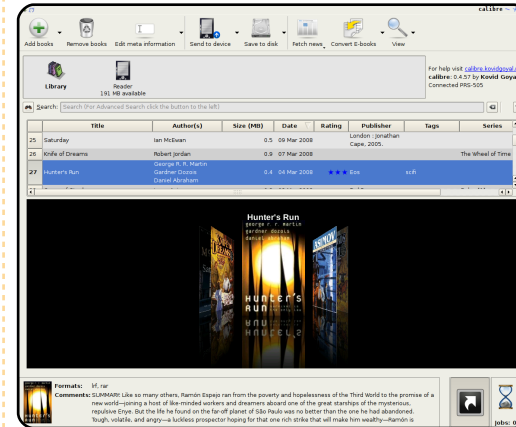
calibre

Add books Remove books Edit meta information Send to device Save to disk Fetch news Convert E-books View

For help visit calibre.kovidgoyal.n
calibre: 0.4.57 by Kovid Goya
Connected PRS-505

Library

Reader
191 MB available

Search: Search (For Advanced Search click the button to the left)

| | Title | Author(s) | Size (MB) | Date | Rating | Publisher | Tags | Series |
|---|---|---|---|---|---|---|---|---|
| 25 | Saturday | Ian McEwan | 0.5 | 09 Mar 2008 | | London : Jonathan Cape, 2005. | | |
| 26 | Knife of Dreams | Robert Jordan | 0.9 | 07 Mar 2008 | | | | The Wheel of Time |
| 27 | Hunter's Run | George R. R. Martin Gardner Dozois Daniel Abraham | 0.4 | 06 Mar 2008 | ★★★ | Eos | scifi | |

Hunter's Run
george r. r. martin
gardner dozois
daniel abraham

HUNTER'S RUN

Formats: lrf, rar
Comments: SUMMARY: Like so many others, Ramón Espejo ran from the poverty and hopelessness of the Third World to the promise of a new world—joining a host of like-minded workers and dreamers aboard one of the great starships of the mysterious, repulsive Enye. But the life he found on the far-off planet of São Paulo was no better than the one he had abandoned. Tough, volatile, and angry—a luckless prospector hoping for that one rich strike that will make him wealthy—Ramón is

Jobs: 0